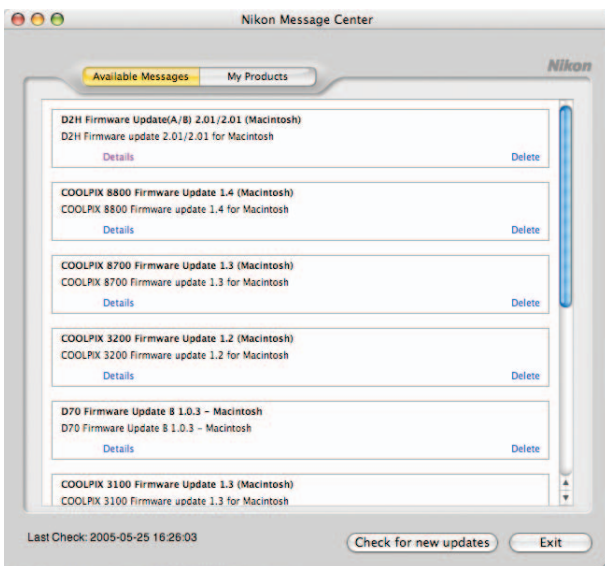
Nikon Message Center

Available Messages
My Products

Nikon

D2H Firmware Update(A/B) 2.01/2.01 (Macintosh)
D2H Firmware update 2.01/2.01 for Macintosh
Details
Delete

COOLPIX 8800 Firmware Update 1.4 (Macintosh)
COOLPIX 8800 Firmware update 1.4 for Macintosh
Details
Delete

COOLPIX 8700 Firmware Update 1.3 (Macintosh)
COOLPIX 8700 Firmware update 1.3 for Macintosh
Details
Delete

COOLPIX 3200 Firmware Update 1.2 (Macintosh)
COOLPIX 3200 Firmware update 1.2 for Macintosh
Details
Delete

D70 Firmware Update B 1.0.3 – Macintosh
D70 Firmware Update B 1.0.3 – Macintosh
Details
Delete

COOLPIX 3100 Firmware Update 1.3 (Macintosh)
COOLPIX 3100 Firmware update 1.3 for Macintosh

Last Check: 2005-05-25 16:26:03
Check for new updates
Exit